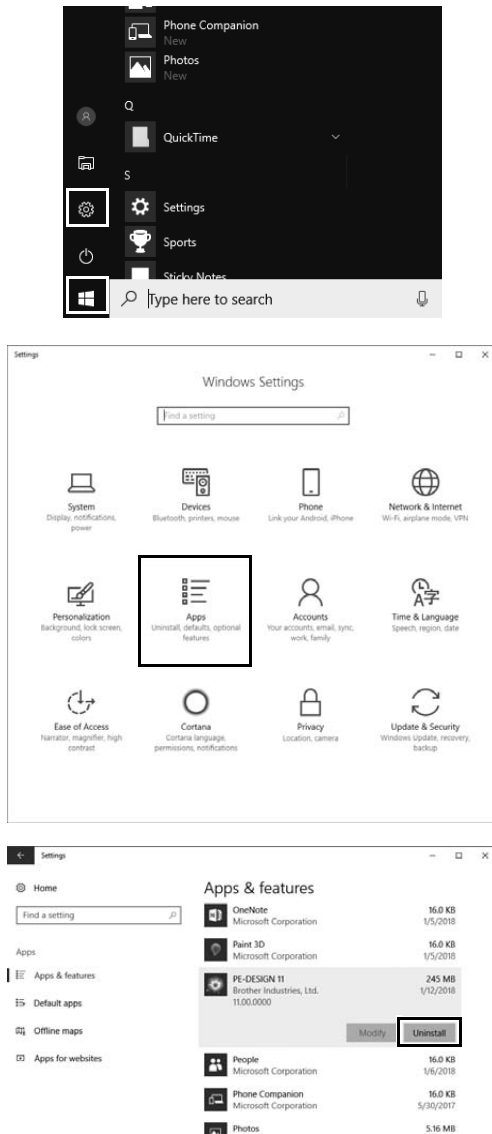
Phone Companion
New
Photos
New
Q
QuickTime
S
Settings
Sports
Sticky Notes
Type here to search

Settings
Windows Settings
Find a setting
System
Display, notifications, power
Devices
Bluetooth, printers, mouse
Phone
Link your Android, iPhone
Network & Internet
Wi-Fi, airplane mode, VPN
Personalization
Background, lock screen, colors
Apps
Uninstall, defaults, optional features
Accounts
Your accounts, email, sync, work, family
Time & Language
Speech, region, date
Ease of Access
Narrator, magnifier, high contrast
Cortana
Cortana language, permissions, notifications
Privacy
Location, camera
Update & Security
Windows Update, recovery, backup

Settings
Home
Find a setting
Apps
Apps & features
Default apps
Offline maps
Apps for websites
Apps & features
OneNote
Microsoft Corporation
16.0 KB
1/5/2018
Paint 3D
Microsoft Corporation
16.0 KB
1/5/2018
PE-DESIGN 11
Brother Industries, Ltd.
11.00.0000
245 MB
1/12/2018
Modify
Uninstall
People
Microsoft Corporation
16.0 KB
1/6/2018
Phone Companion
Microsoft Corporation
16.0 KB
5/30/2017
Photos
5.16 MB